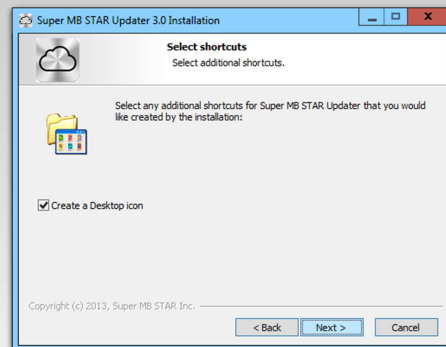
Super MB STAR Updater 3.0 Installation

Select shortcuts
Select additional shortcuts.

Select any additional shortcuts for Super MB STAR Updater that you would like created by the installation:

Create a Desktop icon

Copyright (c) 2013, Super MB STAR Inc.

< Back
Next >
Cancel